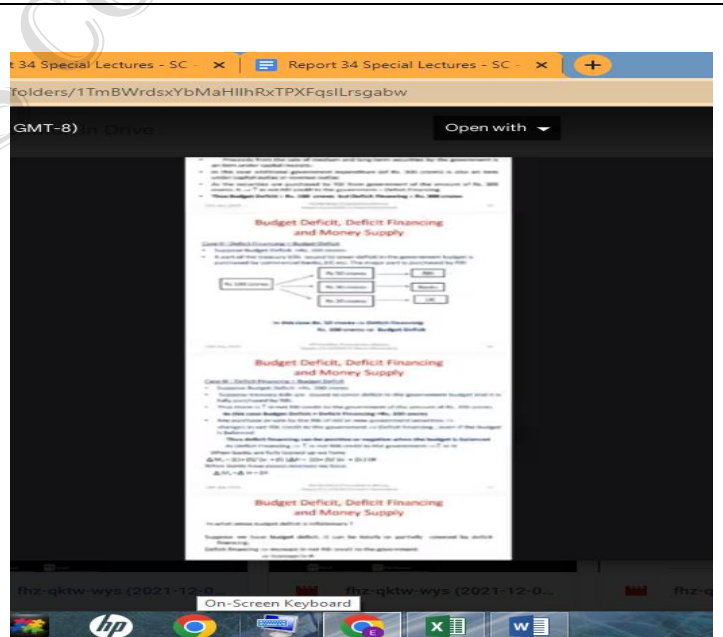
t 34 Special Lectures - SC - ×

Report 34 Special Lectures - SC - ×

+

folders/1TmBWrdsxYbMaHlIhRxTPXFqslLrsgabw

GMT-8)

Open with

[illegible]

Budget Deficit, Deficit Financing and Money Supply

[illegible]

Rs. 100 crores

Rs. 50 crores

Rs. 30 crores

Rs. 20 crores

RBI

Banks

LIC

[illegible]

Budget Deficit, Deficit Financing and Money Supply

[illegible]

Budget Deficit, Deficit Financing and Money Supply

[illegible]

fhz-qktw-wys (2021-12-0

fhz-qktw-wys (2021-12-0...

fhz-q

On-Screen Keyboard